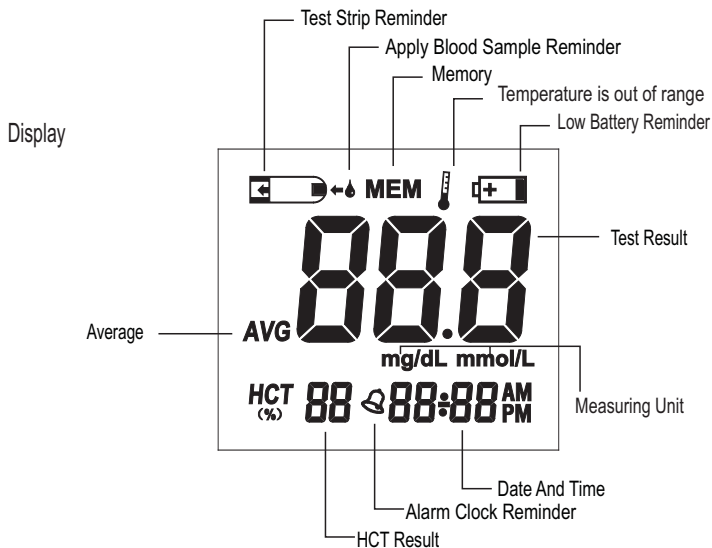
Display

Test Strip Reminder
Apply Blood Sample Reminder
Memory
Temperature is out of range
Low Battery Reminder

MEM

888

Test Result

Average

AVG

mg/dL mmol/L

Measuring Unit

HCT (%) 88 88:88 AM PM

Date And Time
Alarm Clock Reminder
HCT Result